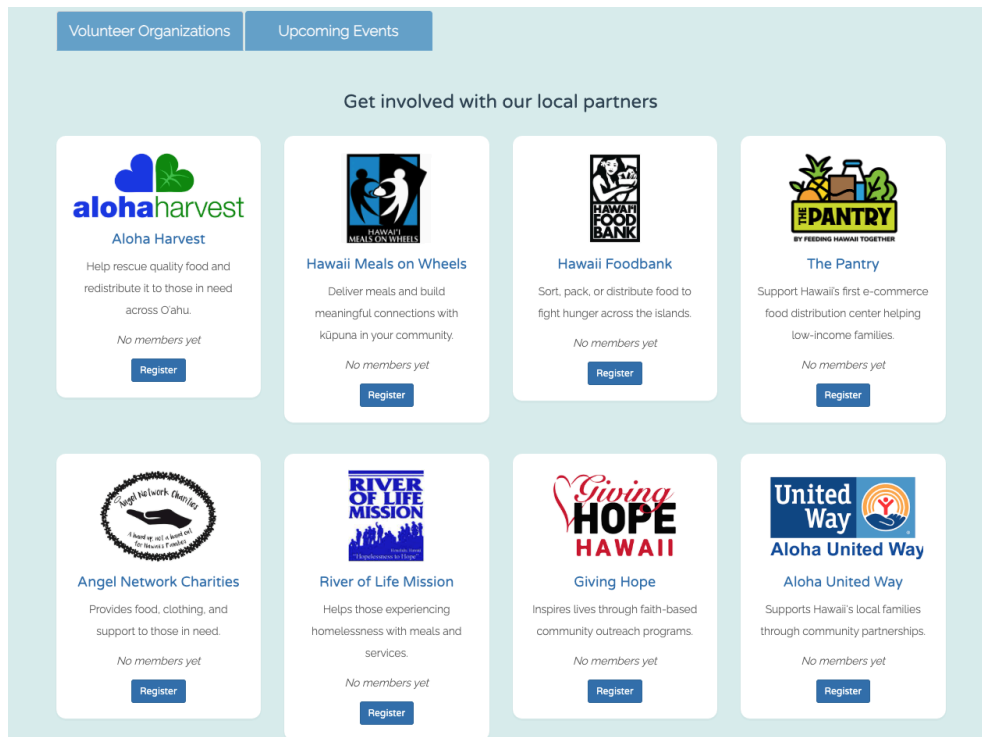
Volunteer Organizations | Upcoming Events

Get involved with our local partners

alohaharvest

Aloha Harvest

Help rescue quality food and redistribute it to those in need across O'ahu.

No members yet

Register

HAWAI'I MEALS ON WHEELS

Hawaii Meals on Wheels

Deliver meals and build meaningful connections with kūpuna in your community.

No members yet

Register

HAWAI'I FOOD BANK

Hawaii Foodbank

Sort, pack, or distribute food to fight hunger across the islands.

No members yet

Register

THE PANTRY BY FEEDING HAWAII TOGETHER

The Pantry

Support Hawaii's first e-commerce food distribution center helping low-income families.

No members yet

Register

Angel Network Charities A hand up, not a hand out for Hawaii's Families

Angel Network Charities

Provides food, clothing, and support to those in need.

No members yet

Register

RIVER OF LIFE MISSION "Hopelessness to Hope"

River of Life Mission

Helps those experiencing homelessness with meals and services.

No members yet

Register

Giving HOPE HAWAII

Giving Hope

Inspires lives through faith-based community outreach programs.

No members yet

Register

United Way Aloha United Way

Aloha United Way

Supports Hawaii's local families through community partnerships.

No members yet

Register